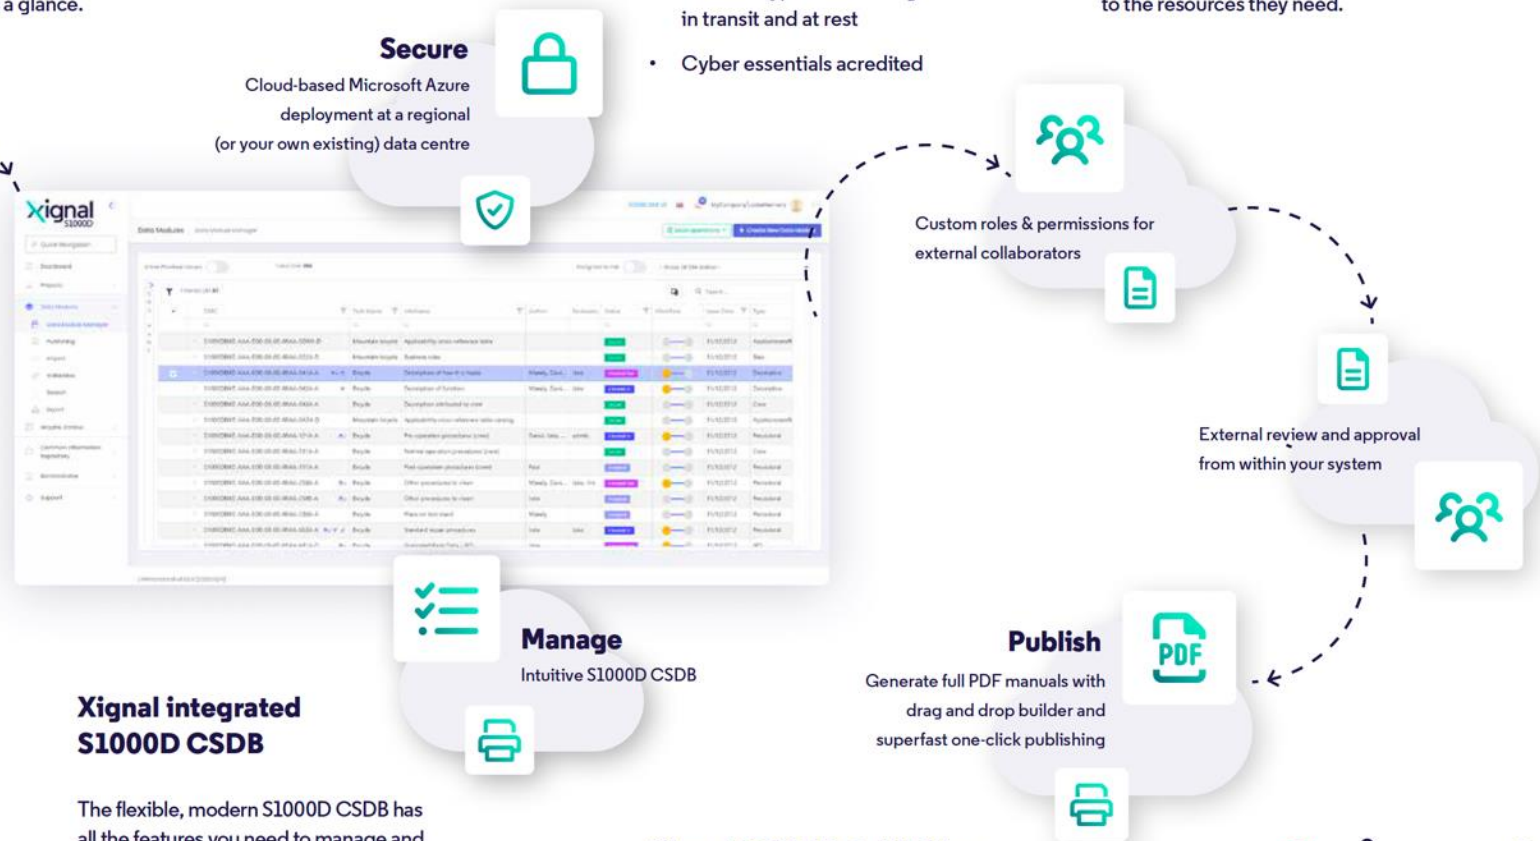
a glance.

in transit and at rest

to the resources they need.

Secure

Cloud-based Microsoft Azure deployment at a regional (or your own existing) data centre

• Cyber essentials acredited

Custom roles & permissions for external collaborators

xignal S1000D

External review and approval from within your system

Manage

Intuitive S1000D CSDB

PDF

Publish

Generate full PDF manuals with drag and drop builder and superfast one-click publishing

Xignal integrated S1000D CSDB

The flexible, modern S1000D CSDB has all the features you need to manage and